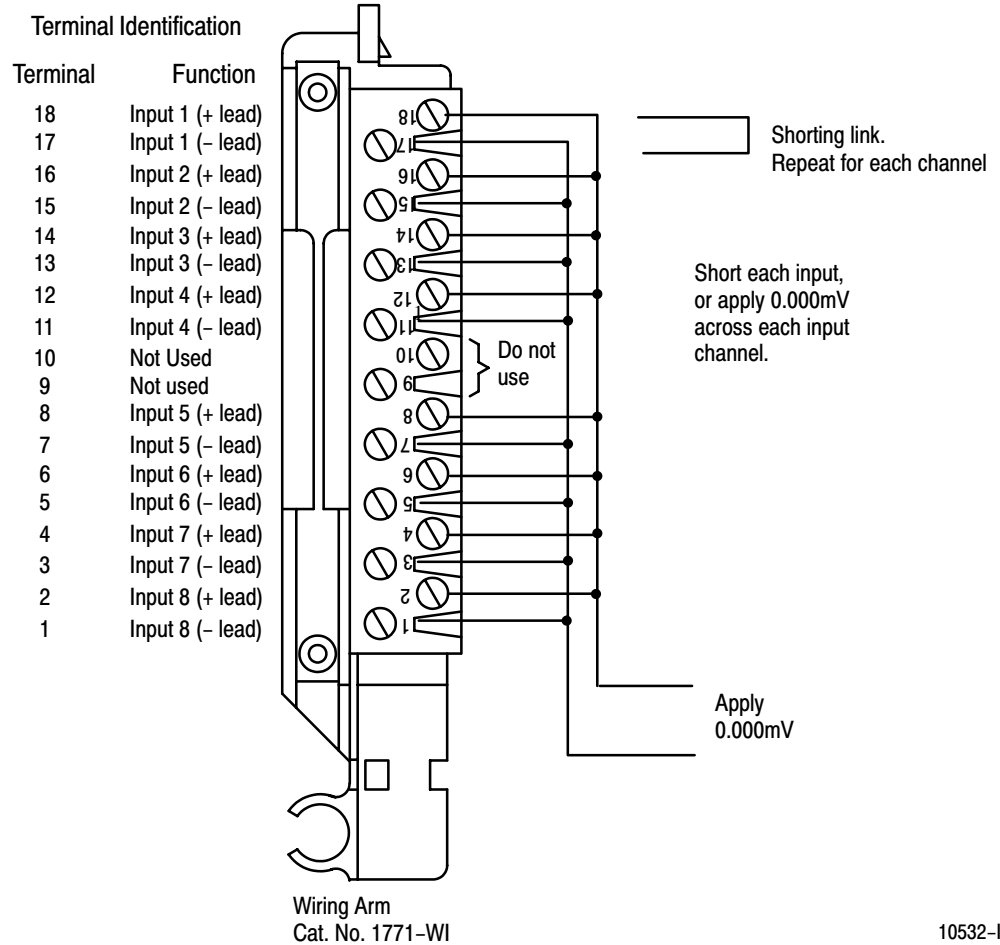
Terminal Identification

| Terminal | Function |
|---|---|
| 18 | Input 1 (+ lead) |
| 17 | Input 1 (– lead) |
| 16 | Input 2 (+ lead) |
| 15 | Input 2 (– lead) |
| 14 | Input 3 (+ lead) |
| 13 | Input 3 (– lead) |
| 12 | Input 4 (+ lead) |
| 11 | Input 4 (– lead) |
| 10 | Not Used |
| 9 | Not used |
| 8 | Input 5 (+ lead) |
| 7 | Input 5 (– lead) |
| 6 | Input 6 (+ lead) |
| 5 | Input 6 (– lead) |
| 4 | Input 7 (+ lead) |
| 3 | Input 7 (– lead) |
| 2 | Input 8 (+ lead) |
| 1 | Input 8 (– lead) |

18
17
16
15
14
13
12
11
10
9
8
7
6
5
4
3
2
1

Do not use

Shorting link.
Repeat for each channel

Short each input, or apply 0.000mV across each input channel.

Apply
0.000mV

Wiring Arm
Cat. No. 1771–WI

10532–I